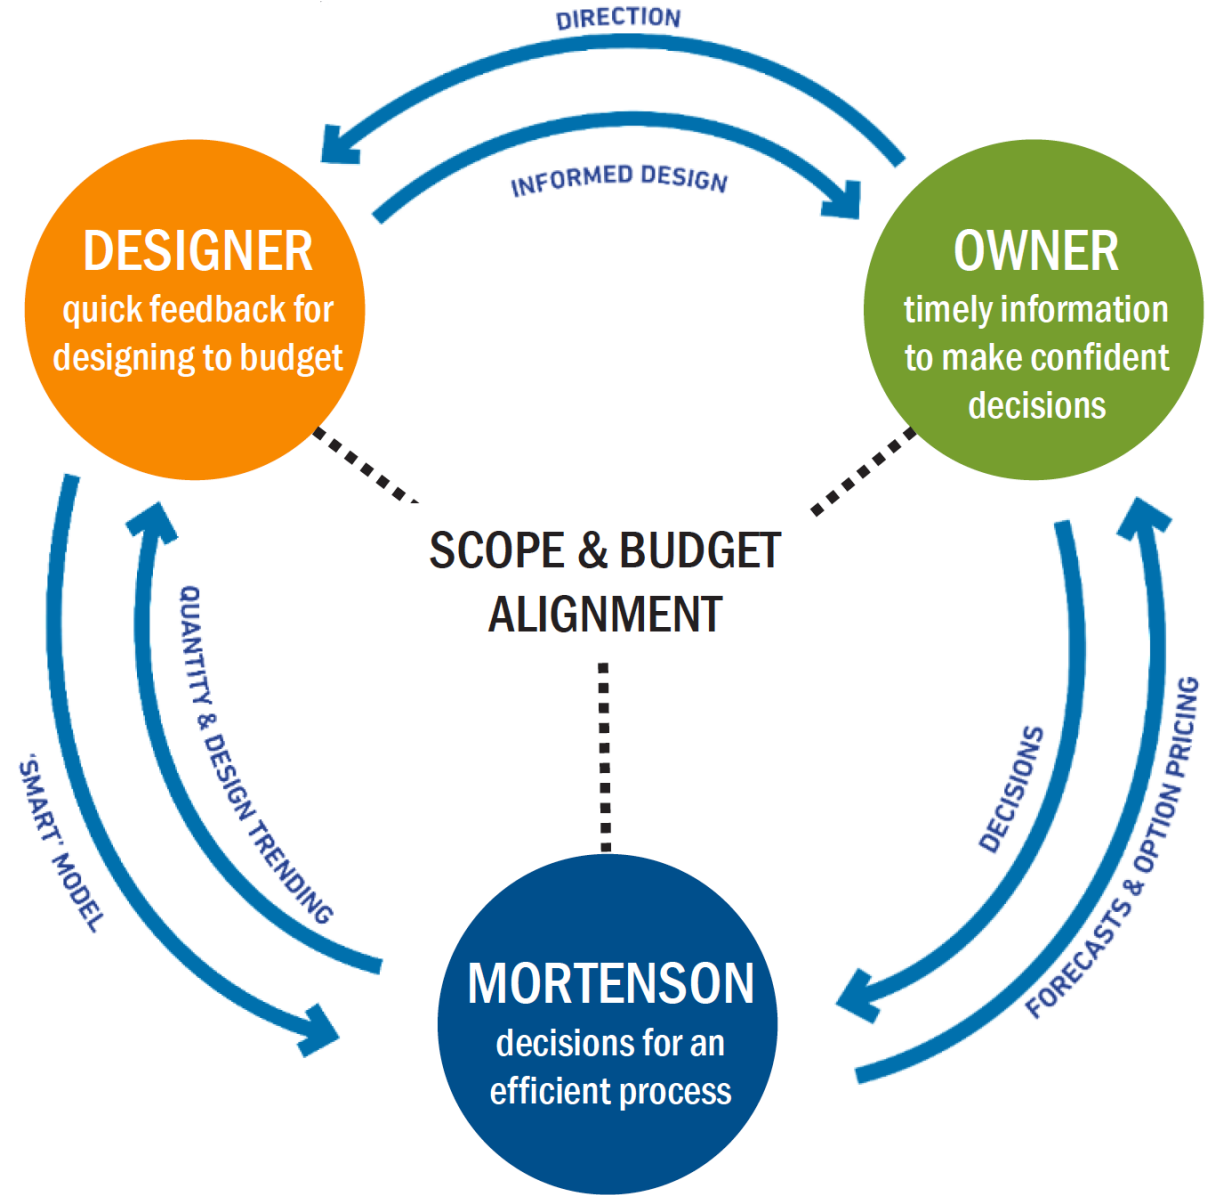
DIRECTION

INFORMED DESIGN

DESIGNER
quick feedback for designing to budget

OWNER
timely information to make confident decisions

SCOPE & BUDGET ALIGNMENT

QUANTITY & DESIGN TRENDING

'SMART' MODEL

DECISIONS

FORECASTS & OPTION PRICING

MORTENSON
decisions for an efficient process